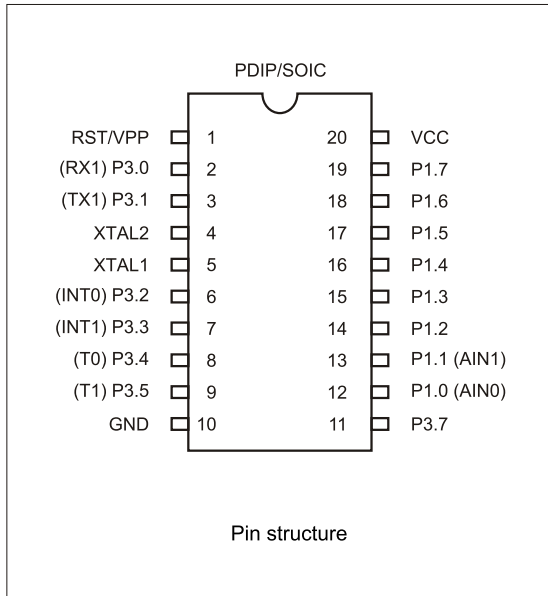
PDIP/SOIC

RST/VPP 1
(RX1) P3.0 2
(TX1) P3.1 3
XTAL2 4
XTAL1 5
(INT0) P3.2 6
(INT1) P3.3 7
(T0) P3.4 8
(T1) P3.5 9
GND 10

20 VCC
19 P1.7
18 P1.6
17 P1.5
16 P1.4
15 P1.3
14 P1.2
13 P1.1 (AIN1)
12 P1.0 (AIN0)
11 P3.7

Pin structure